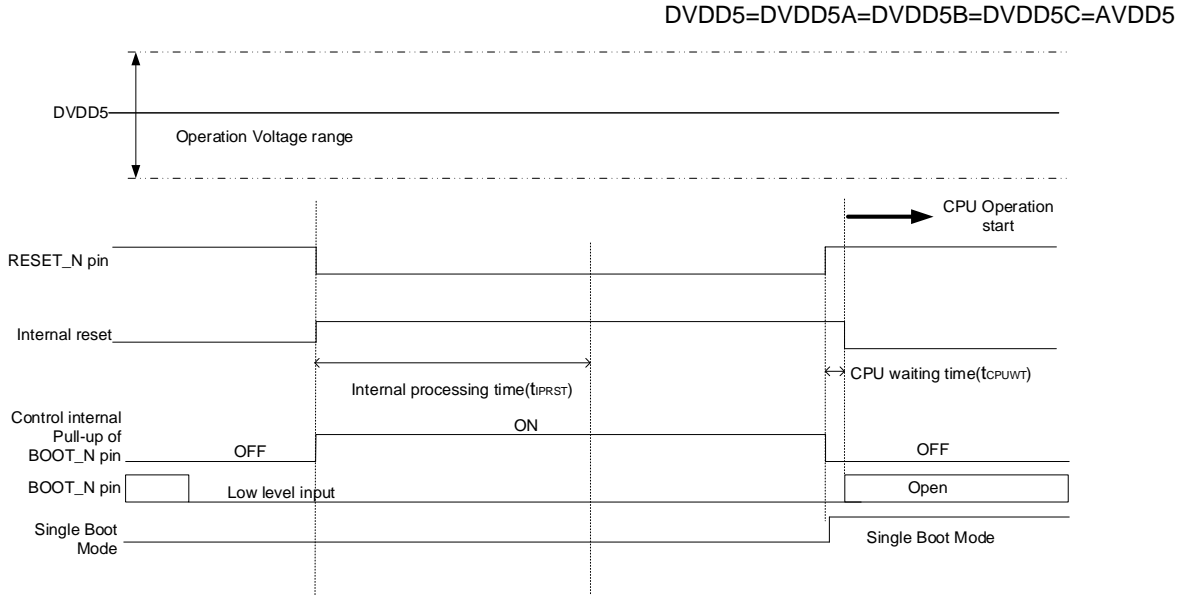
DVDD5=DVDD5A=DVDD5B=DVDD5C=AVDD5

DVDD5

Operation Voltage range

CPU Operation start

RESET_N pin

Internal reset

Internal processing time($t_{IPRST}$)

CPU waiting time($t_{CPUWT}$)

Control internal Pull-up of BOOT_N pin

OFF

ON

OFF

BOOT_N pin

Low level input

Open

Single Boot Mode

Single Boot Mode